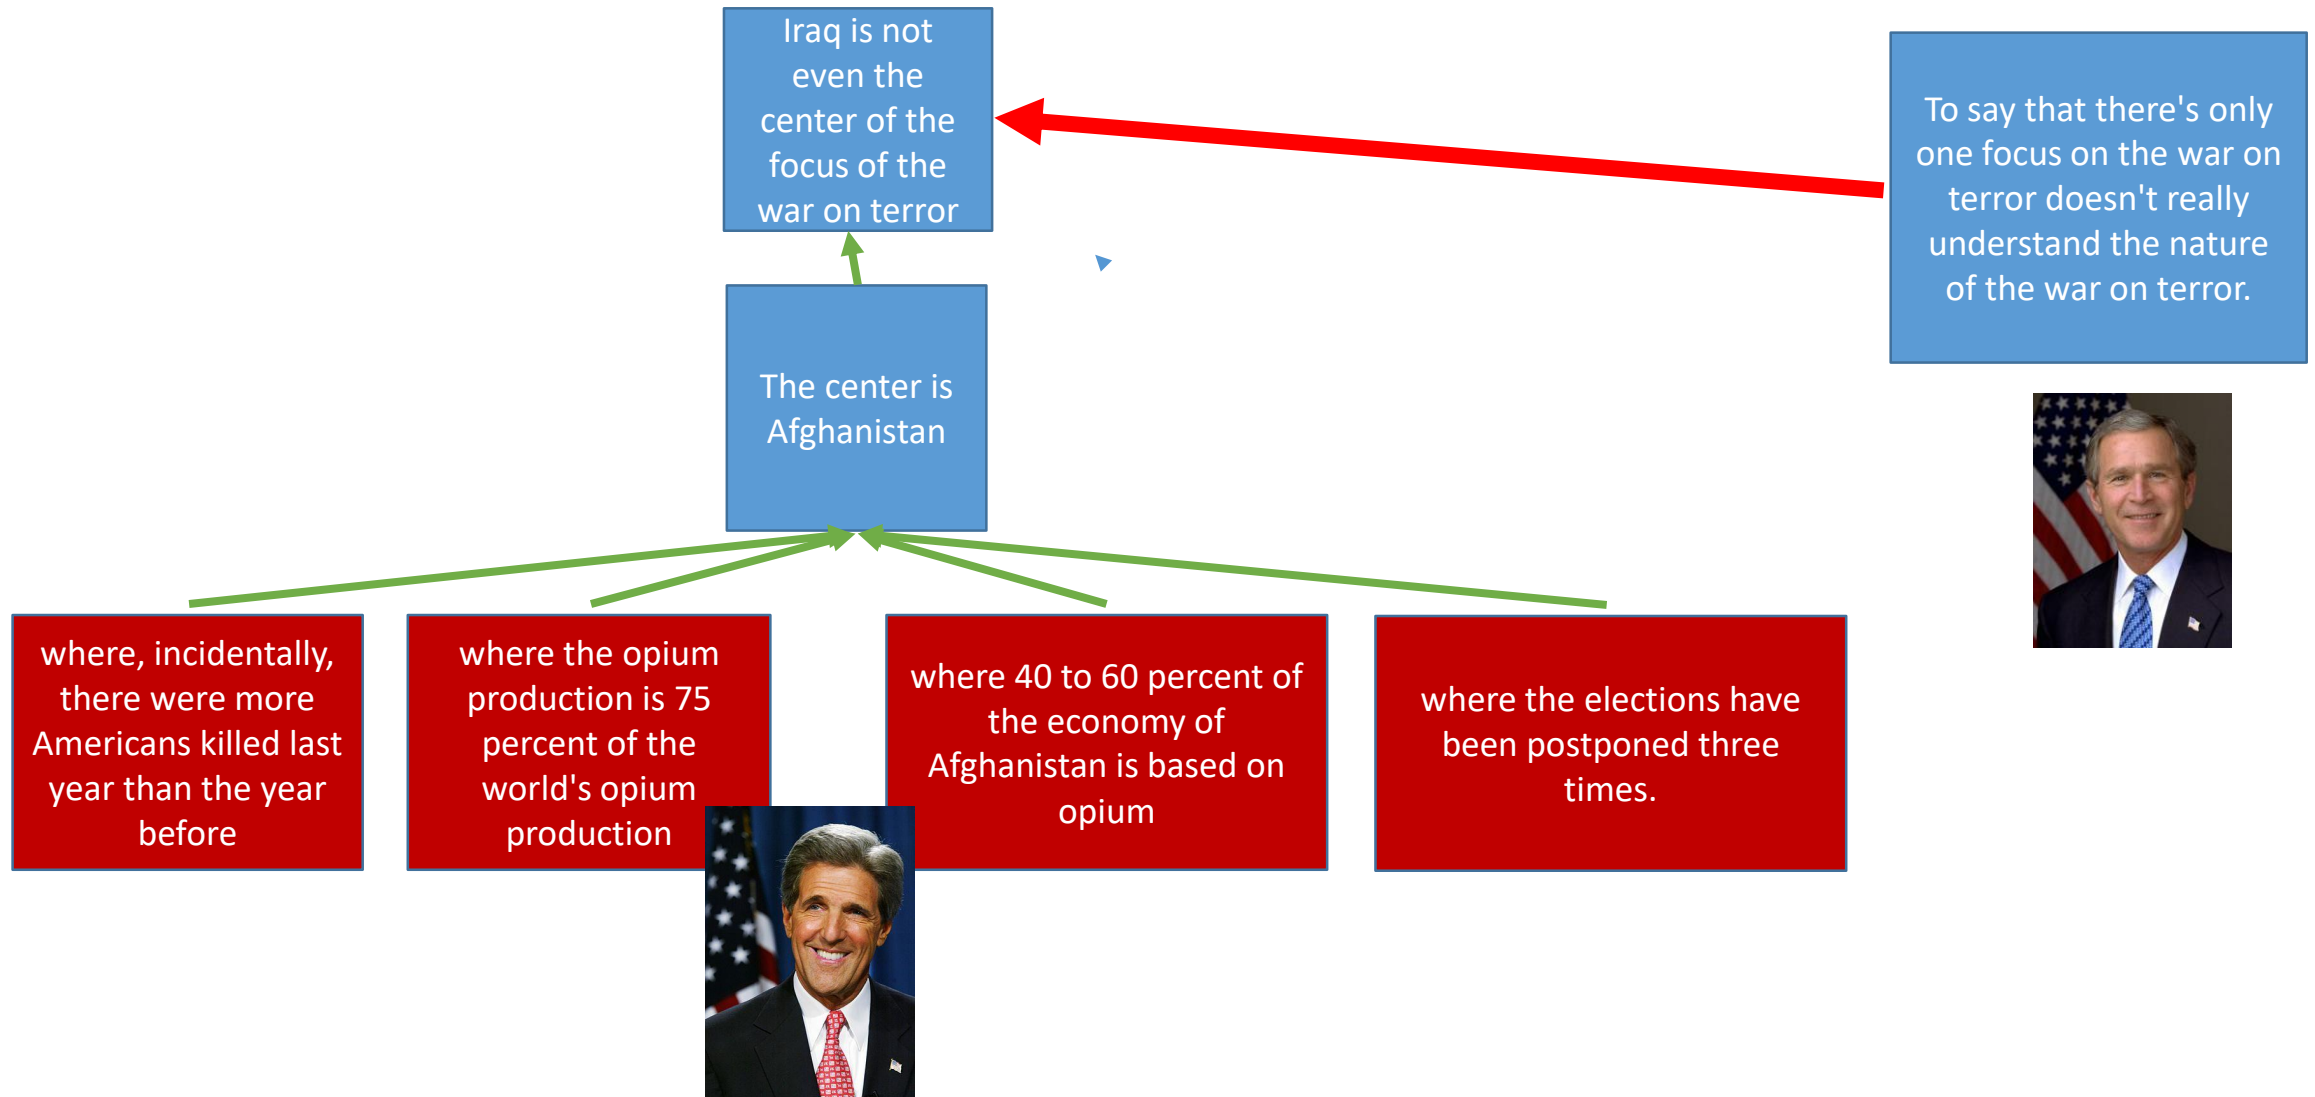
Iraq is not even the center of the focus of the war on terror

To say that there's only one focus on the war on terror doesn't really understand the nature of the war on terror.

The center is Afghanistan

where, incidentally, there were more Americans killed last year than the year before

where the opium production is 75 percent of the world's opium production

where 40 to 60 percent of the economy of Afghanistan is based on opium

where the elections have been postponed three times.